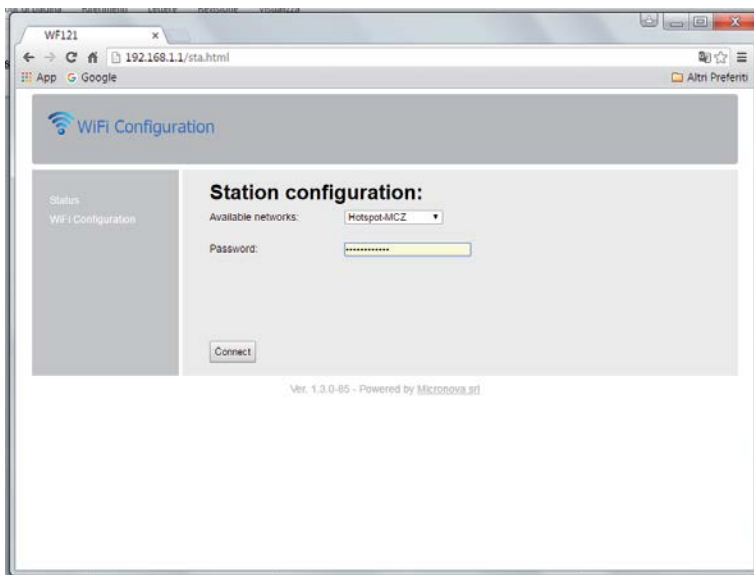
WF121 ×

192.168.1.1/sta.html

App Google

Altri Preferiti

WiFi Configuration

Status
WiFi Configuration

Station configuration:

Available networks: Hotspot-MCZ

Password: ••••••••••••

Connect

Ver. 1.3.0-85 - Powered by Micronova srl